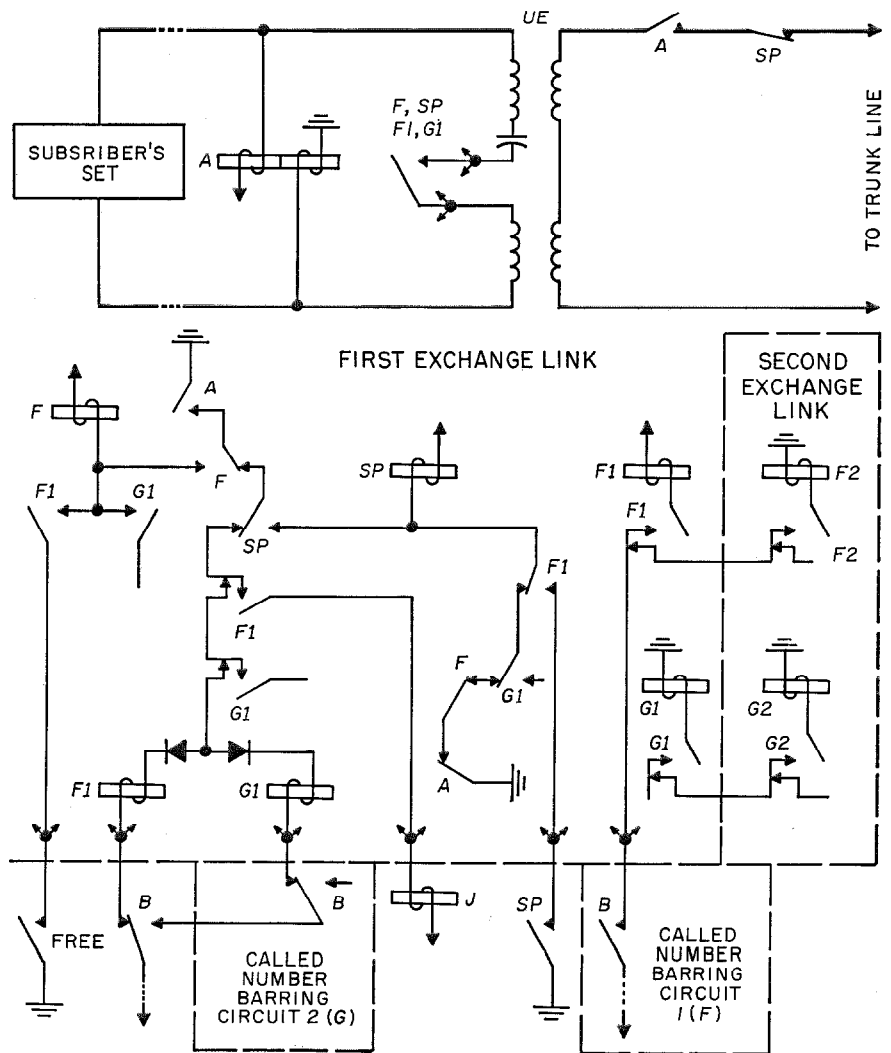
UE
A
SP
SUBSRIBER'S SET
A
F, SP
F1, G1
TO TRUNK LINE
FIRST EXCHANGE LINK
SECOND EXCHANGE LINK
F
A
F
F1
G1
SP
SP
F1
F1
F2
F1
F2
F1
F
G1
G1
G1
G2
A
G1
G2
F1
G1
B
J
FREE
B
SP
B
CALLED NUMBER BARRING CIRCUIT 2 (G)
CALLED NUMBER BARRING CIRCUIT 1 (F)